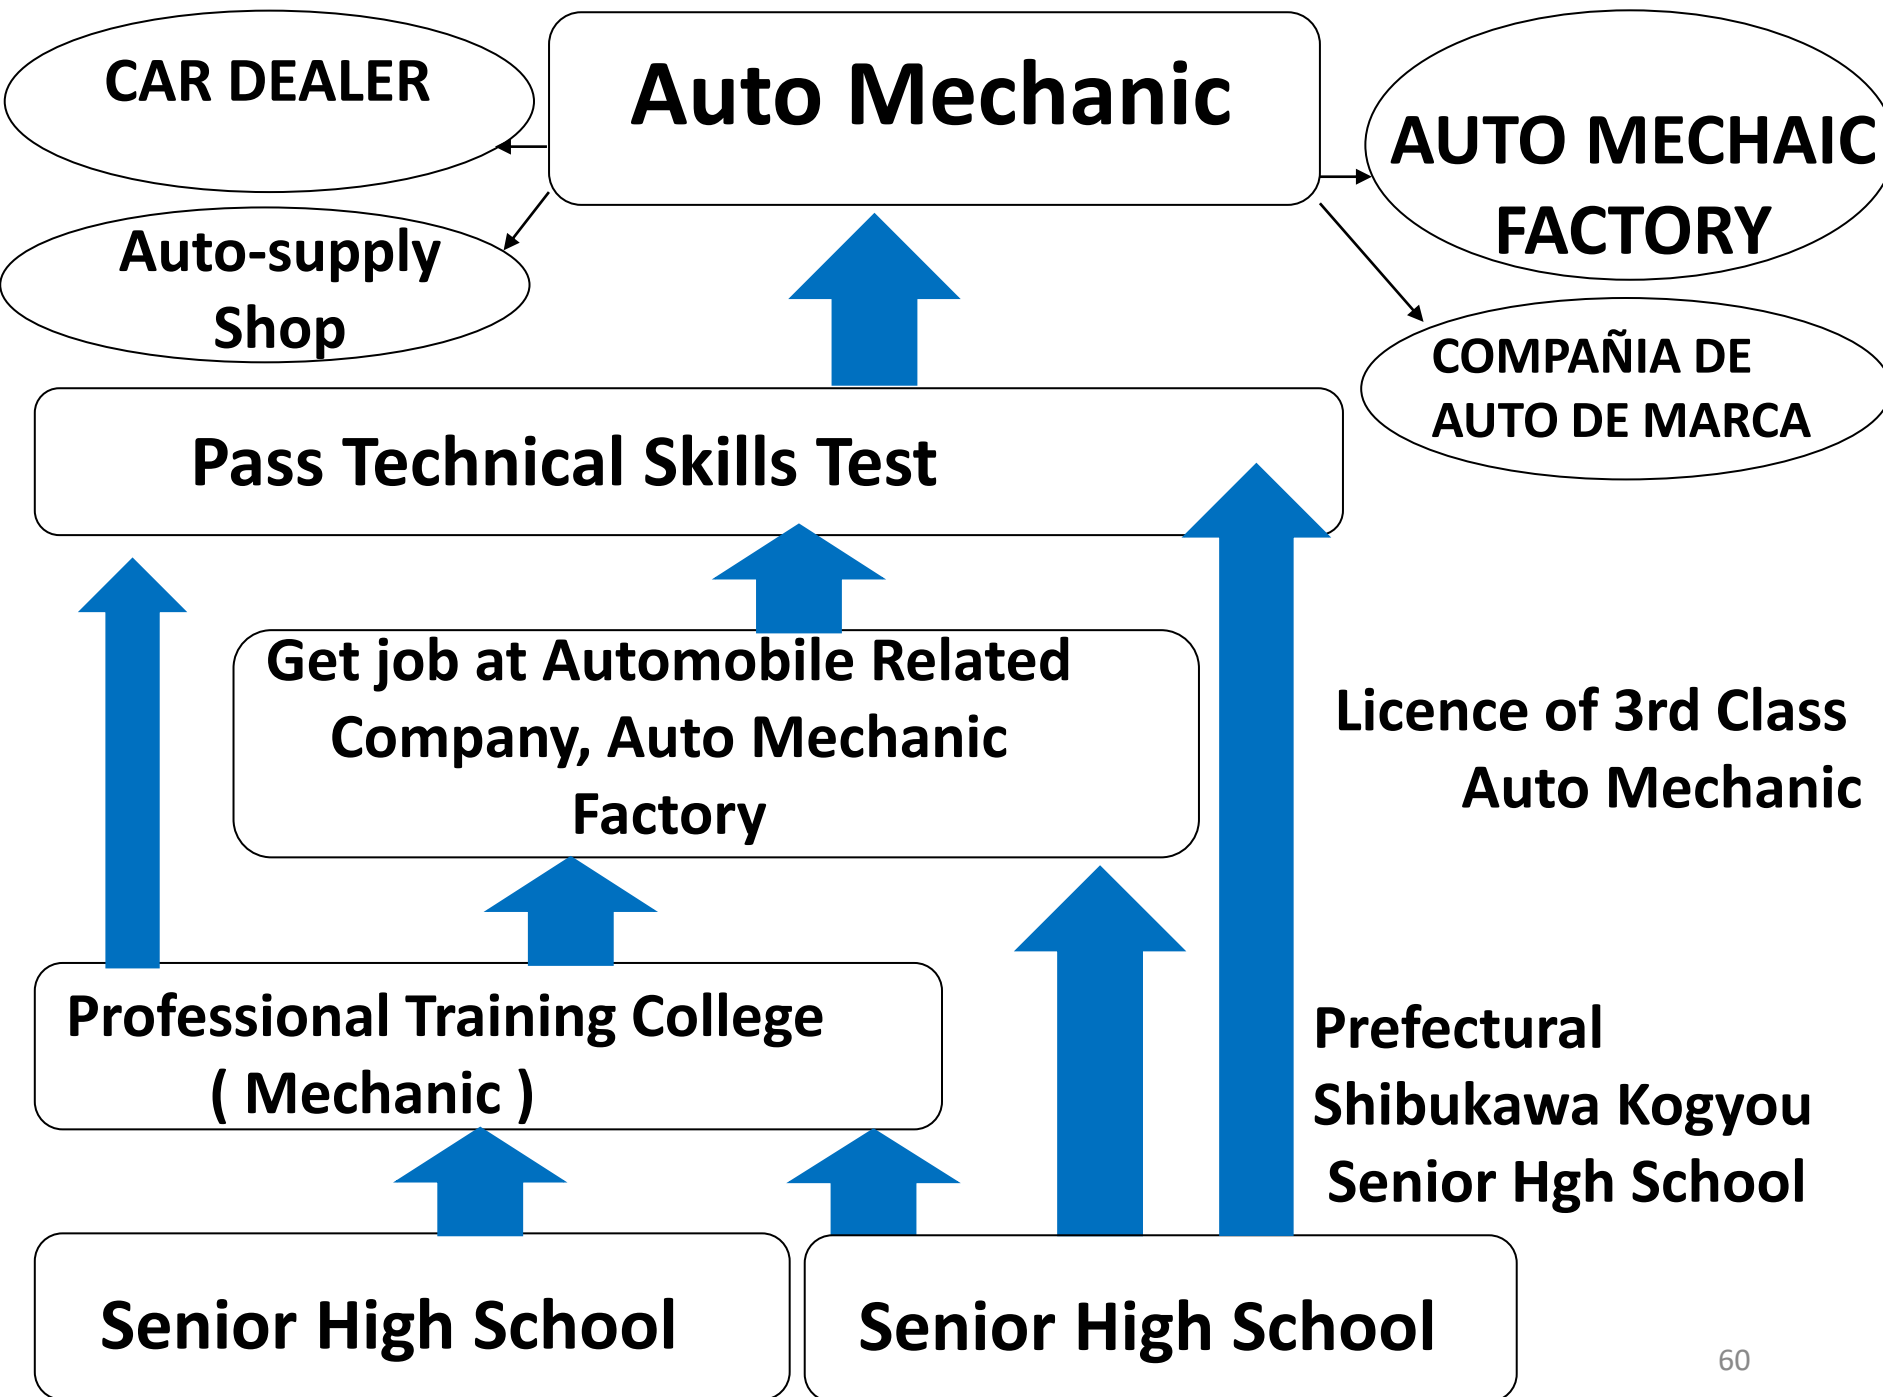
CAR DEALER

Auto Mechanic

AUTO MECHAIC FACTORY

Auto-supply Shop

COMPAÑIA DE AUTO DE MARCA

Pass Technical Skills Test

Get job at Automobile Related Company, Auto Mechanic Factory

Licence of 3rd Class Auto Mechanic

Professional Training College ( Mechanic )

Prefectural Shibukawa Kogyou Senior Hgh School

Senior High School

Senior High School

60